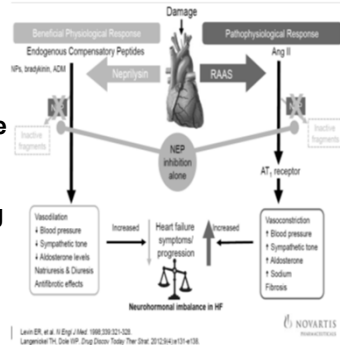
Damage

Beneficial Physiological Response

Endogenous Compensatory Peptides

NPs, bradykinin, ADM

Neprilysin

Pathophysiological Response

Ang II

RAAS

e

Inactive fragments

Inactive fragments

NEP inhibition alone

AT$_1$ receptor

Vasodilation
↓ Blood pressure
↓ Sympathetic tone
↓ Aldosterone levels
Natriuresis & Diuresis
Antifibrotic effects

Increased

Heart failure symptoms/ progression

Increased

Vasoconstriction
↑ Blood pressure
↑ Sympathetic tone
↑ Aldosterone
↑ Sodium
Fibrosis

Neurohormonal imbalance in HF

Levin ER, et al. N Engl J Med. 1998;339:321-328.
Langenickel TH, Dole WP. Drug Discov Today Ther Strat. 2012;9:e131-e139.

NOVARTIS